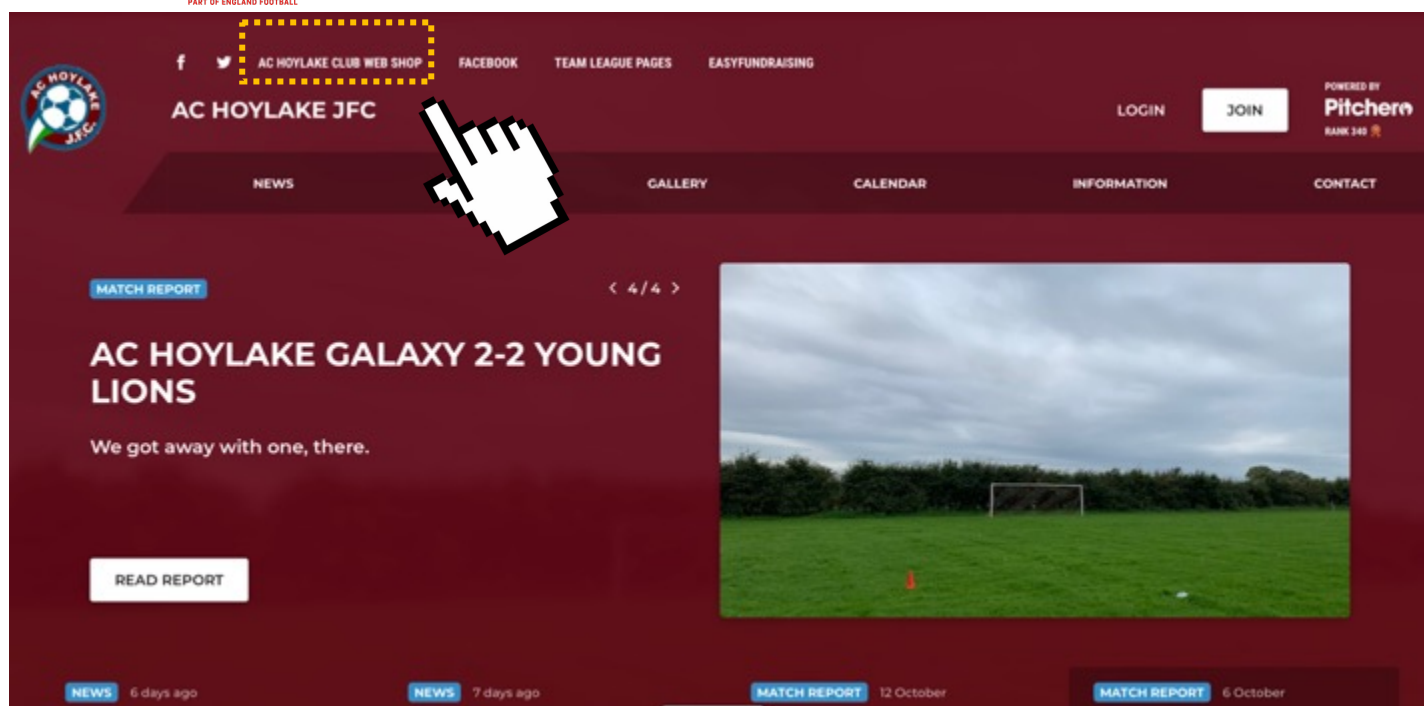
PART OF ENGLAND FOOTBALL

AC HOYLAKE CLUB WEB SHOP FACEBOOK TEAM LEAGUE PAGES EASYFUNDRAISING

AC HOYLAKE J.F.C.

AC HOYLAKE JFC

LOGIN JOIN

POWERED BY Pitchero RANK 340

NEWS GALLERY CALENDAR INFORMATION CONTACT

MATCH REPORT

< 4 / 4 >

AC HOYLAKE GALAXY 2-2 YOUNG LIONS

We got away with one, there.

READ REPORT

NEWS 6 days ago

NEWS 7 days ago

MATCH REPORT 12 October

MATCH REPORT 6 October